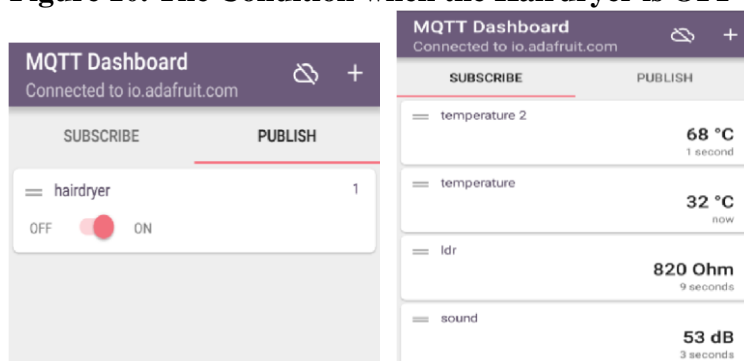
Figure 10: The Condition when the Hairdryer is OFF

MQTT Dashboard
Connected to io.adafruit.com

SUBSCRIBE
PUBLISH

hairdryer
1
OFF
ON

MQTT Dashboard
Connected to io.adafruit.com

SUBSCRIBE
PUBLISH

temperature 2
68 °C
1 second

temperature
32 °C
now

ldr
820 Ohm
9 seconds

sound
53 dB
3 seconds